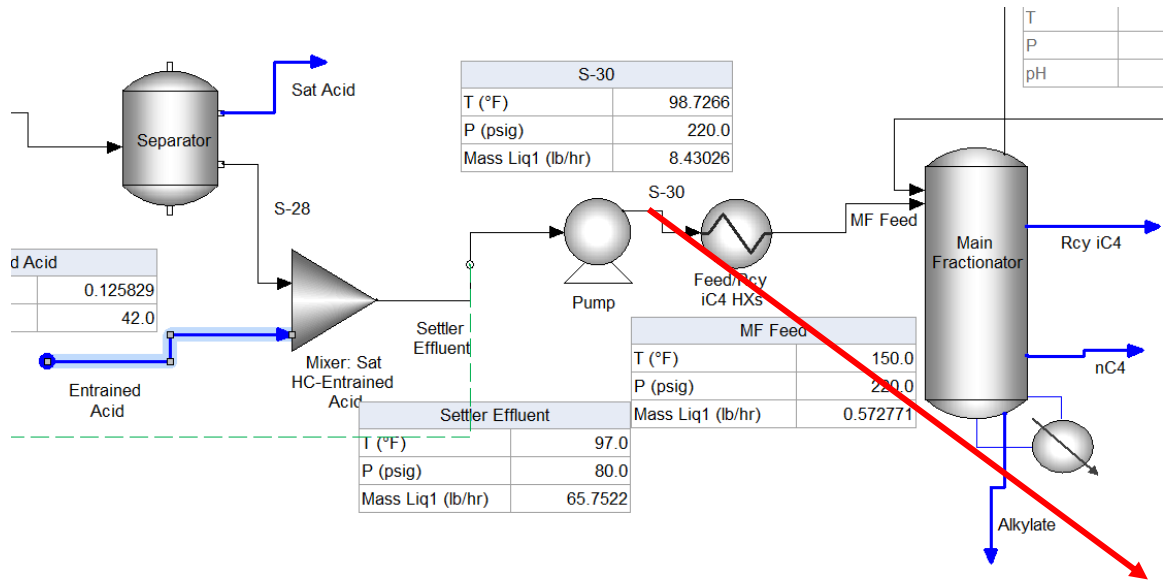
Separator

Sat Acid

S-28

| d Acid | |
|---|---|
| | 0.125829 |
| | 42.0 |

Entrained Acid

Mixer: Sat HC-Entrained Acid

Settler Effluent

| S-30 | |
|---|---|
| T (°F) | 98.7266 |
| P (psig) | 220.0 |
| Mass Liq1 (lb/hr) | 8.43026 |

S-30

Pump

Feed/Rcy iC4 HXs

MF Feed

| MF Feed | |
|---|---|
| T (°F) | 150.0 |
| P (psig) | 220.0 |
| Mass Liq1 (lb/hr) | 0.572771 |

| Settler Effluent | |
|---|---|
| T (°F) | 97.0 |
| P (psig) | 80.0 |
| Mass Liq1 (lb/hr) | 65.7522 |

| T | |
|---|---|
| P | |
| pH | |

Main Fractionator

Rcy iC4

nC4

Alkylate